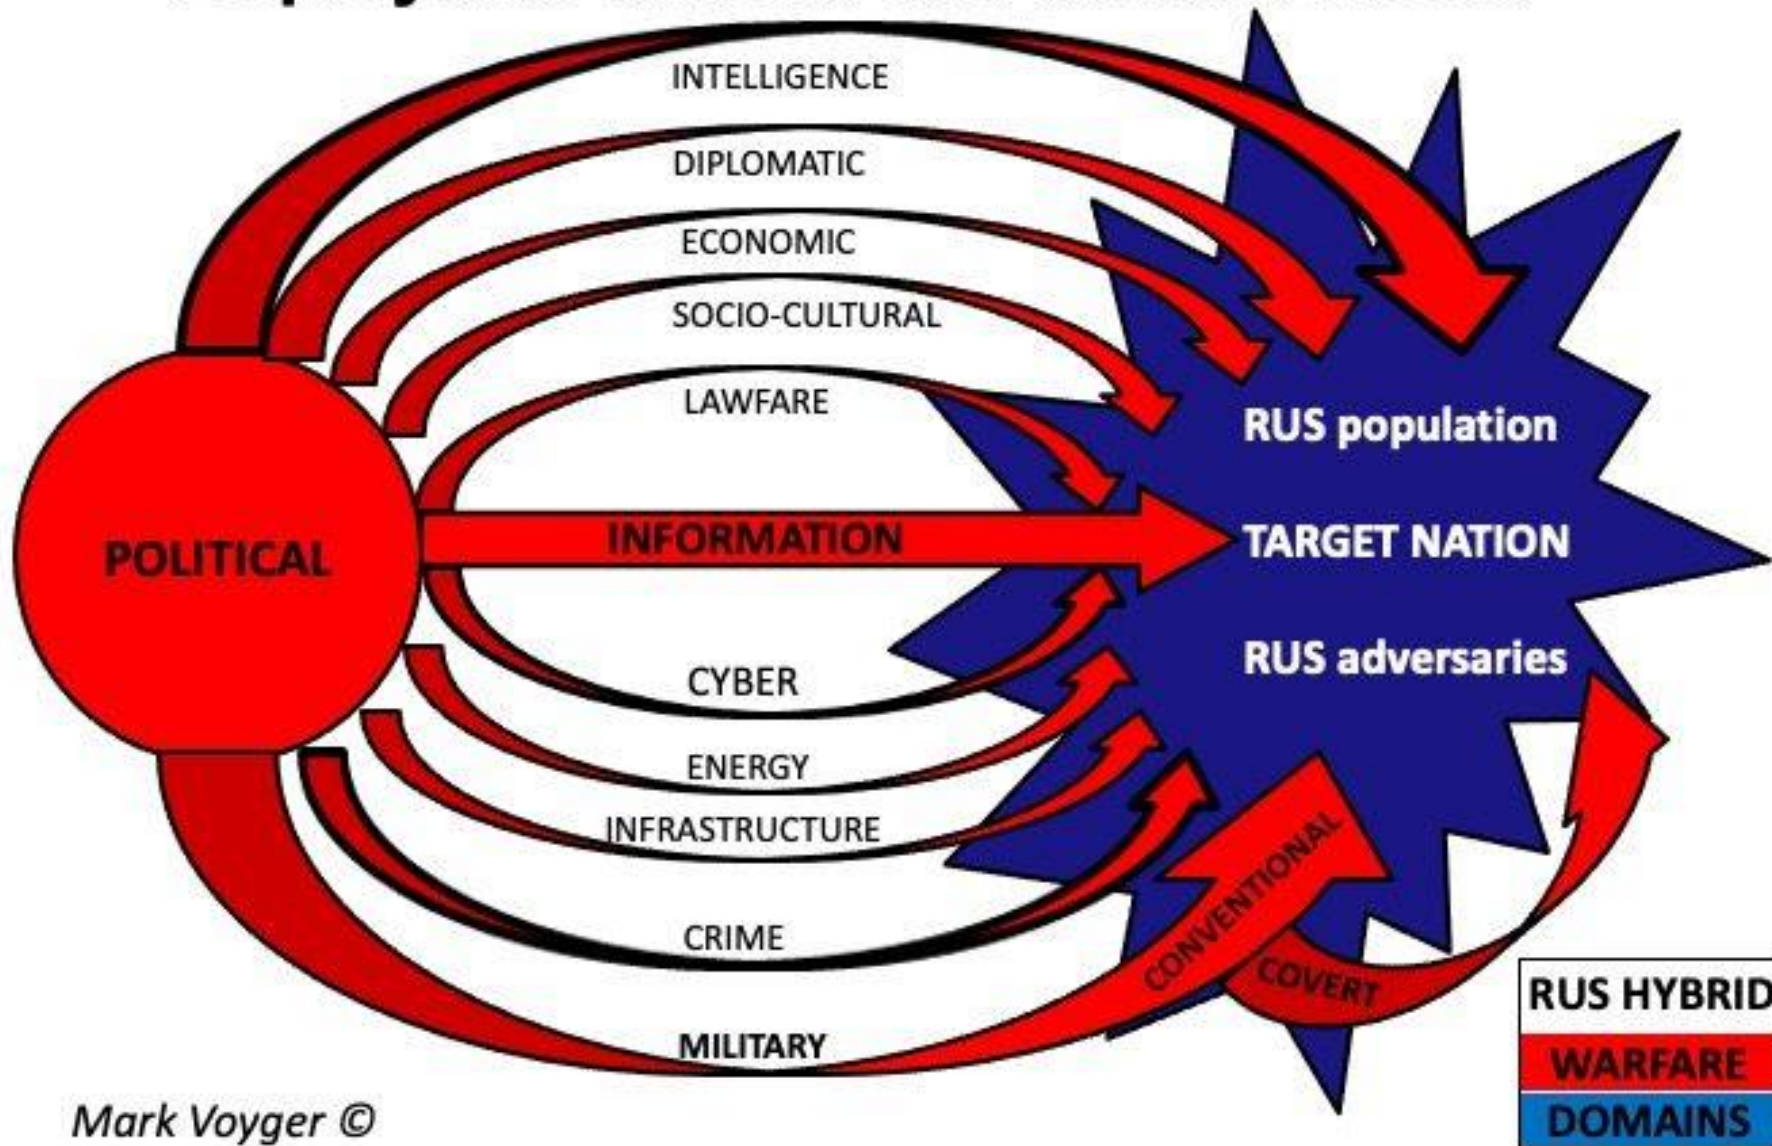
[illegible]

INTELLIGENCE

DIPLOMATIC

ECONOMIC

SOCIO-CULTURAL

LAWFARE

POLITICAL

INFORMATION

RUS population

TARGET NATION

RUS adversaries

CYBER

ENERGY

INFRASTRUCTURE

CRIME

CONVENTIONAL

COVERT

MILITARY

RUS HYBRID

WARFARE

DOMAINS

Mark Voyger ©